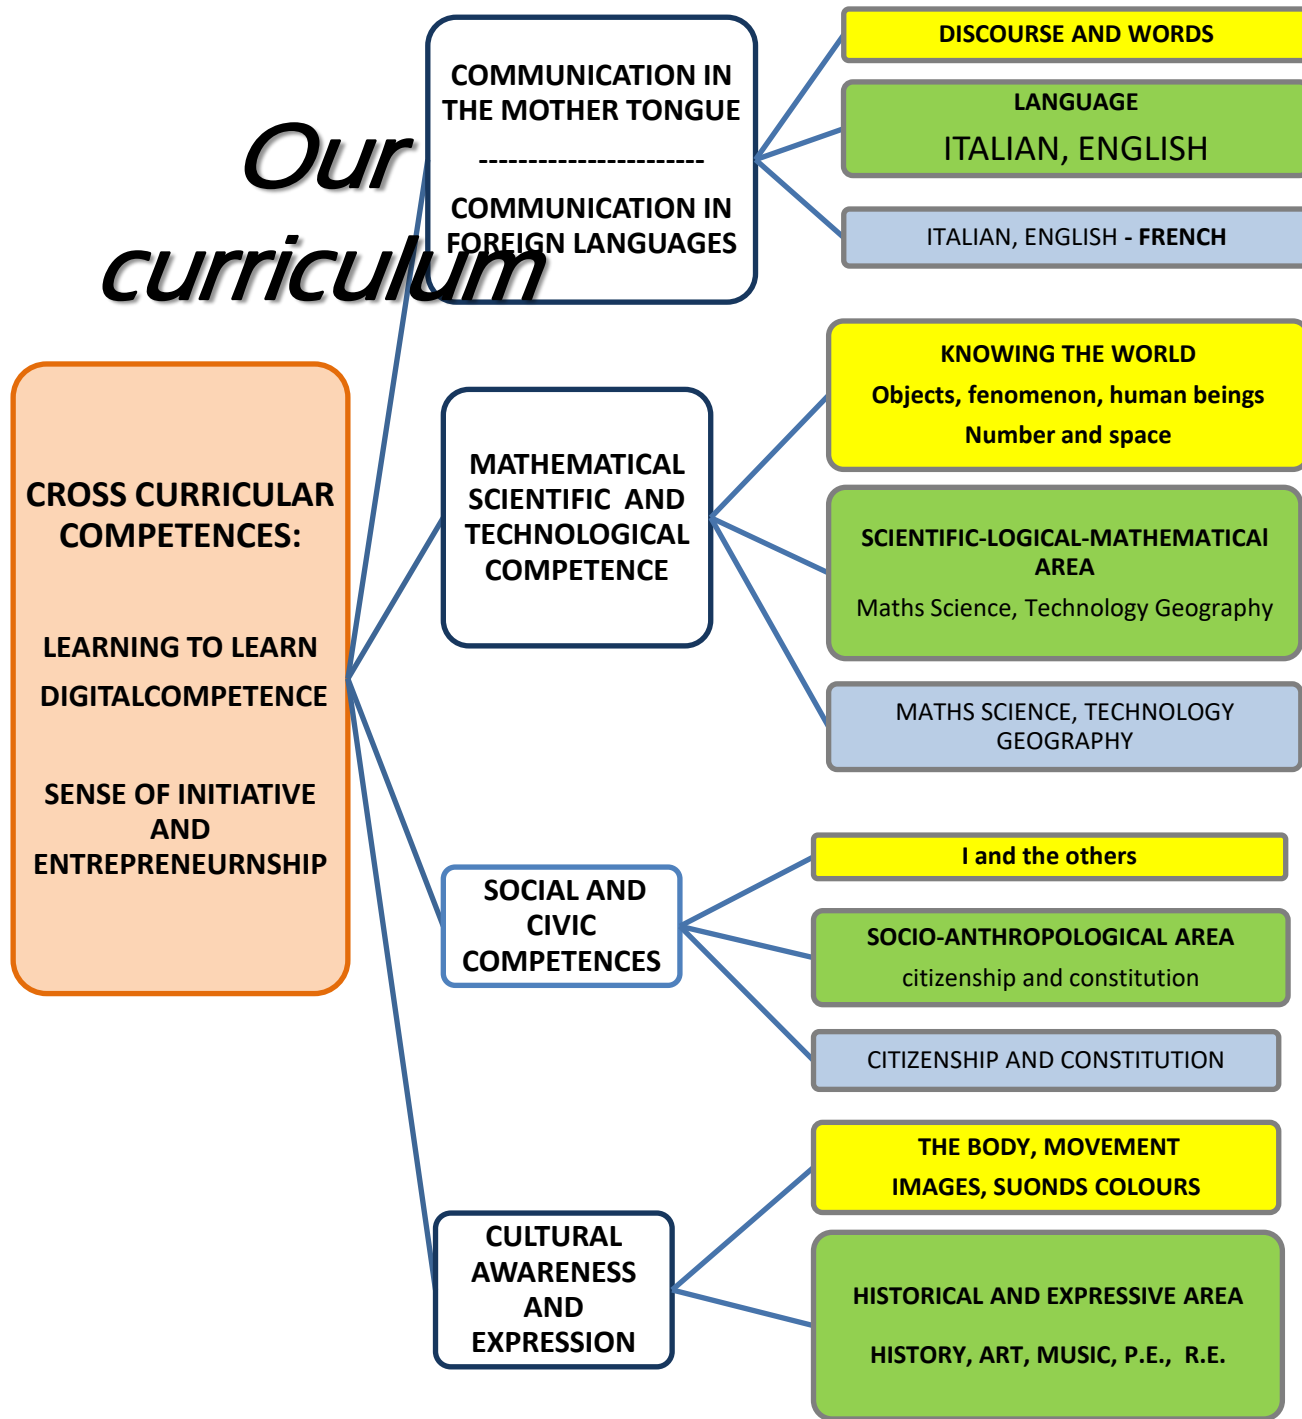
Our curriculum

CROSS CURRICULAR COMPETENCES:

LEARNING TO LEARN

DIGITALCOMPETENCE

SENSE OF INITIATIVE AND ENTREPRENEURNSHIP

COMMUNICATION IN THE MOTHER TONGUE

------------------------

COMMUNICATION IN FOREIGN LANGUAGES

DISCOURSE AND WORDS

LANGUAGE

ITALIAN, ENGLISH

ITALIAN, ENGLISH - FRENCH

MATHEMATICAL SCIENTIFIC AND TECHNOLOGICAL COMPETENCE

KNOWING THE WORLD

Objects, fenomenon, human beings

Number and space

SCIENTIFIC-LOGICAL-MATHEMATICAl AREA

Maths Science, Technology Geography

MATHS SCIENCE, TECHNOLOGY GEOGRAPHY

SOCIAL AND CIVIC COMPETENCES

I and the others

SOCIO-ANTHROPOLOGICAL AREA

citizenship and constitution

CITIZENSHIP AND CONSTITUTION

CULTURAL AWARENESS AND EXPRESSION

THE BODY, MOVEMENT

IMAGES, SUONDS COLOURS

HISTORICAL AND EXPRESSIVE AREA

HISTORY, ART, MUSIC, P.E., R.E.